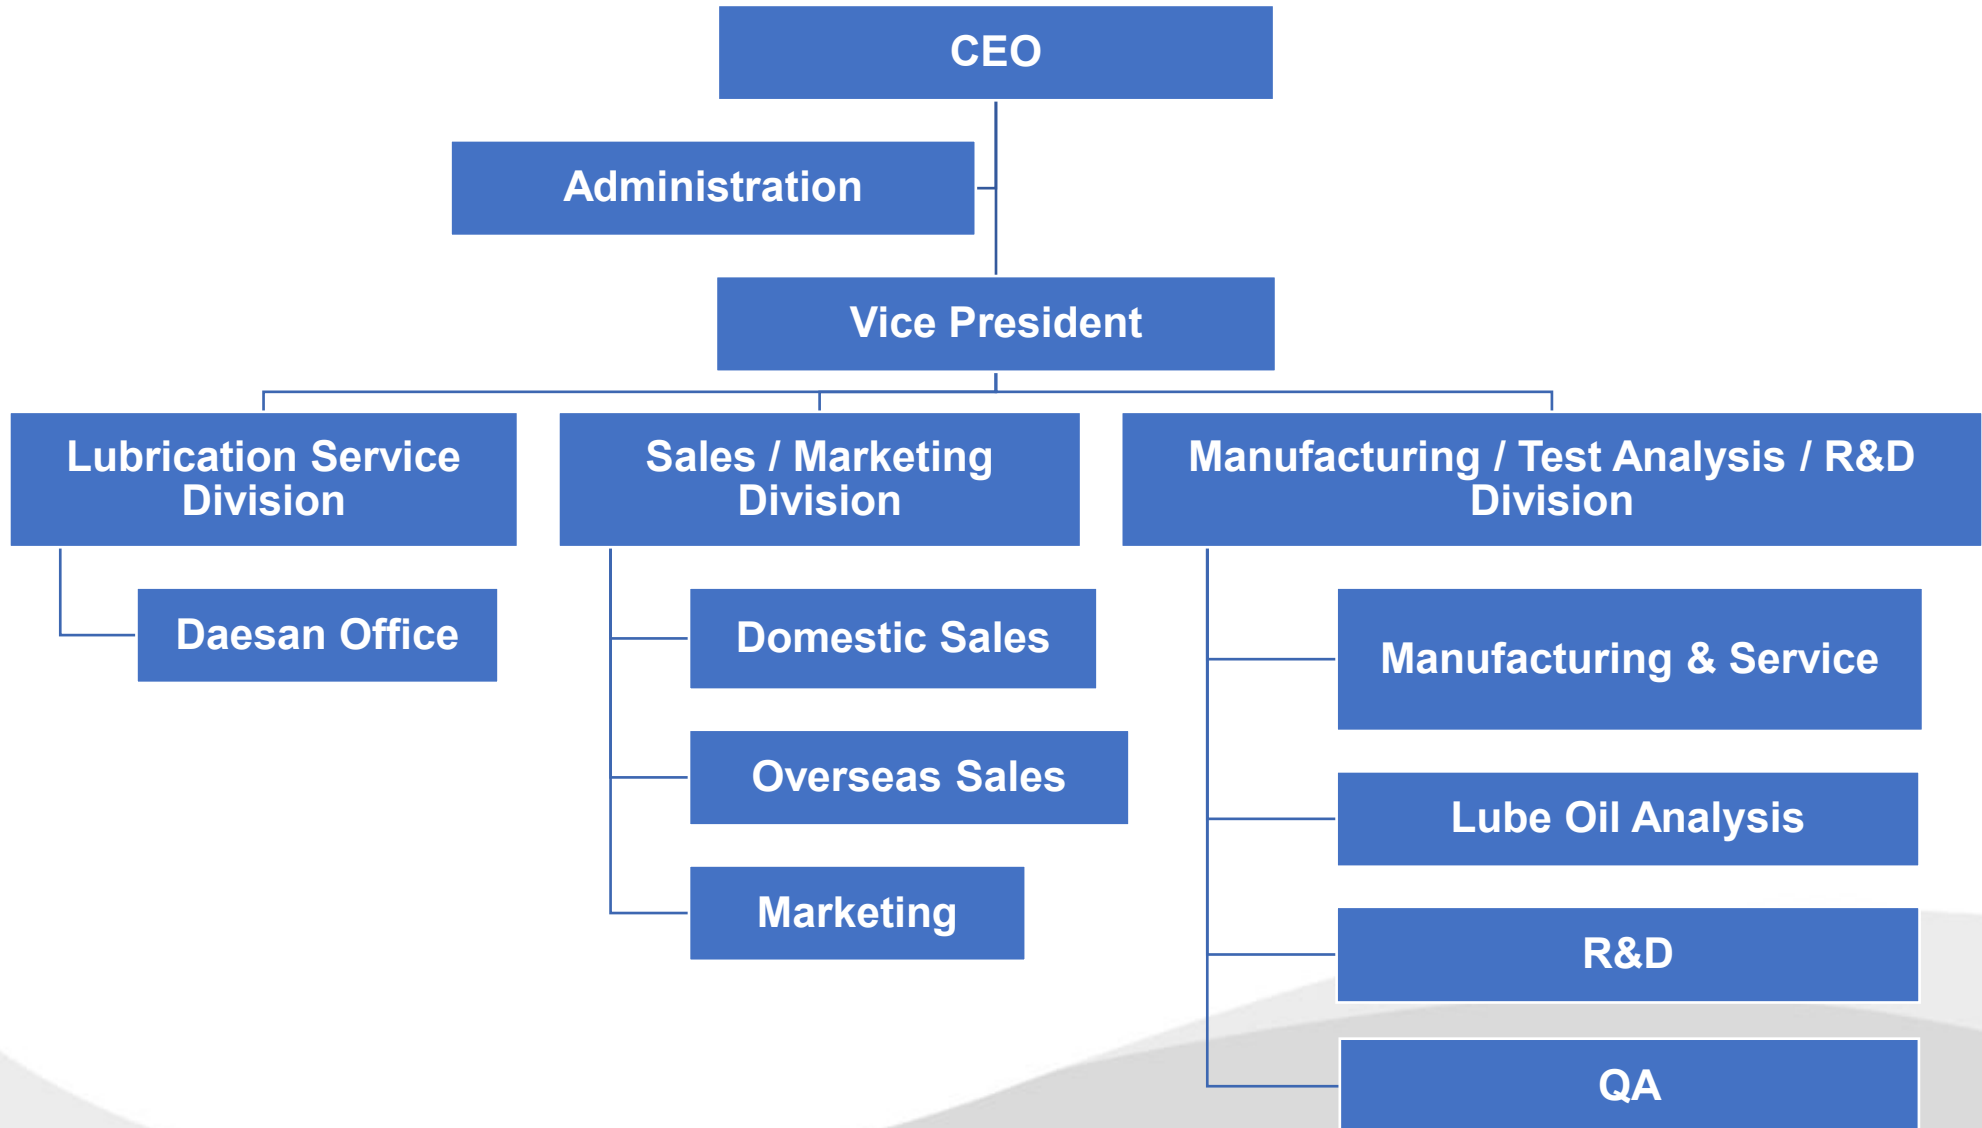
CEO

Administration

Vice President

Lubrication Service Division

Daesan Office

Sales / Marketing Division

Domestic Sales

Overseas Sales

Marketing

Manufacturing / Test Analysis / R&D Division

Manufacturing & Service

Lube Oil Analysis

R&D

QA